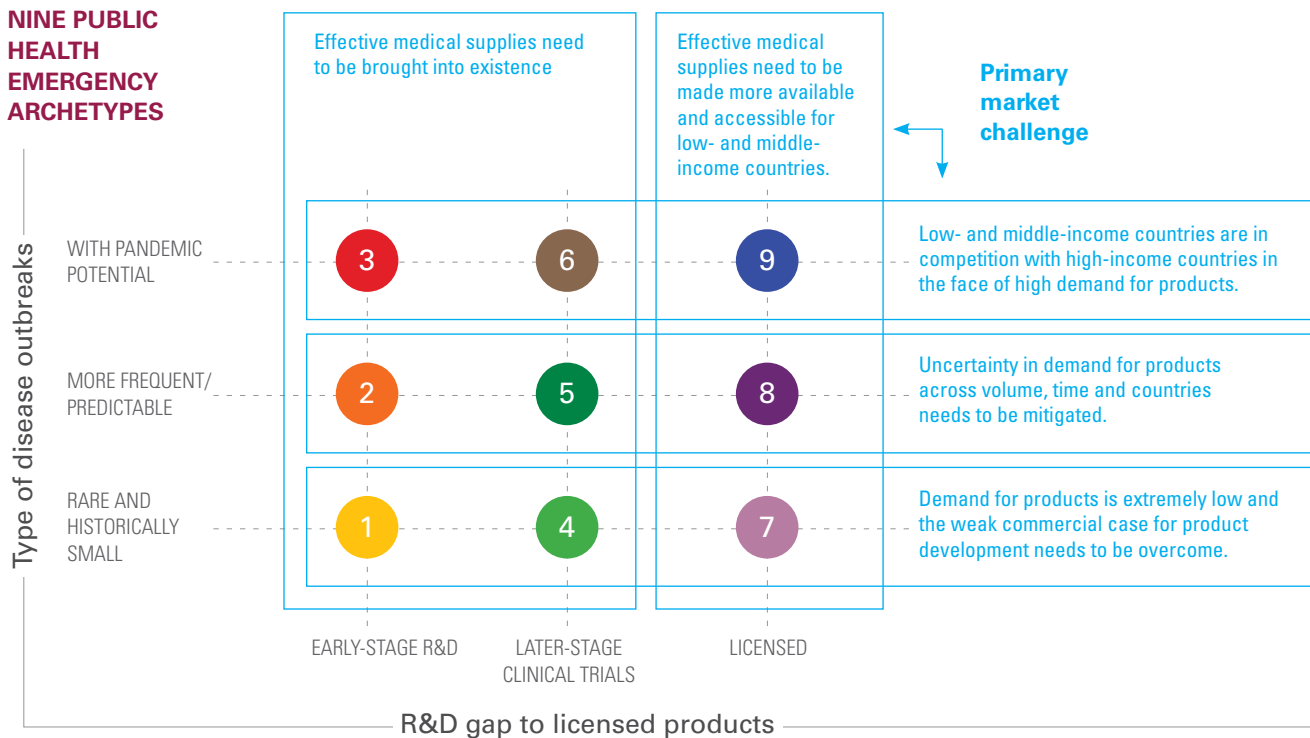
NINE PUBLIC HEALTH EMERGENCY ARCHETYPES

Effective medical supplies need to be brought into existence

Effective medical supplies need to be made more available and accessible for low- and middle-income countries.

Primary market challenge

Type of disease outbreaks

WITH PANDEMIC POTENTIAL

3

6

9

Low- and middle-income countries are in competition with high-income countries in the face of high demand for products.

MORE FREQUENT/ PREDICTABLE

2

5

8

Uncertainty in demand for products across volume, time and countries needs to be mitigated.

RARE AND HISTORICALLY SMALL

1

4

7

Demand for products is extremely low and the weak commercial case for product development needs to be overcome.

EARLY-STAGE R&D

LATER-STAGE CLINICAL TRIALS

LICENSED

R&D gap to licensed products